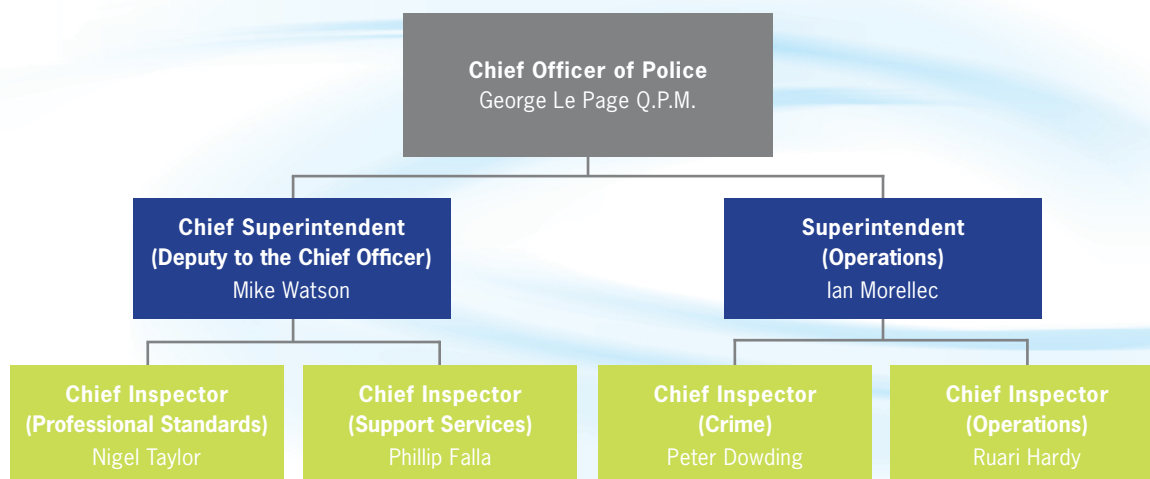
Chief Officer of Police
George Le Page Q.P.M.

Chief Superintendent
(Deputy to the Chief Officer)
Mike Watson

Superintendent
(Operations)
Ian Morellec

Chief Inspector
(Professional Standards)
Nigel Taylor

Chief Inspector
(Support Services)
Phillip Falla

Chief Inspector
(Crime)
Peter Dowding

Chief Inspector
(Operations)
Ruari Hardy